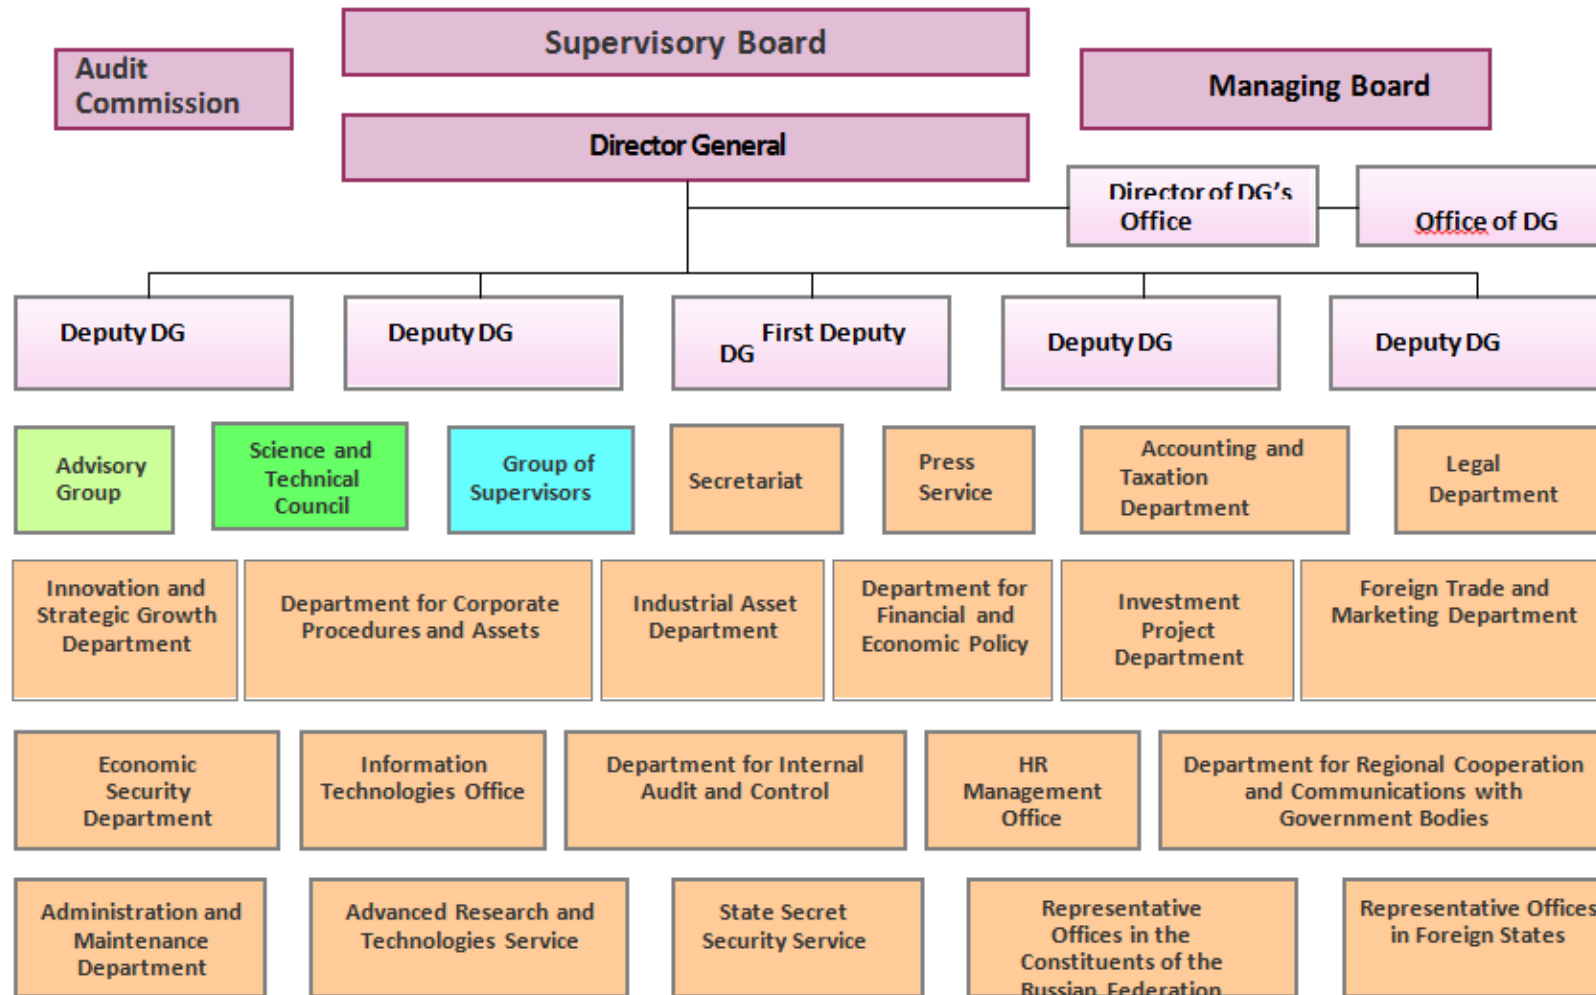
Audit Commission

Supervisory Board

Managing Board

Director General

Director of DG's Office

Office of DG

Deputy DG

Deputy DG

First Deputy DG

Deputy DG

Deputy DG

Advisory Group

Science and Technical Council

Group of Supervisors

Secretariat

Press Service

Accounting and Taxation Department

Legal Department

Innovation and Strategic Growth Department

Department for Corporate Procedures and Assets

Industrial Asset Department

Department for Financial and Economic Policy

Investment Project Department

Foreign Trade and Marketing Department

Economic Security Department

Information Technologies Office

Department for Internal Audit and Control

HR Management Office

Department for Regional Cooperation and Communications with Government Bodies

Administration and Maintenance Department

Advanced Research and Technologies Service

State Secret Security Service

Representative Offices in the Constituents of the Russian Federation

Representative Offices in Foreign States